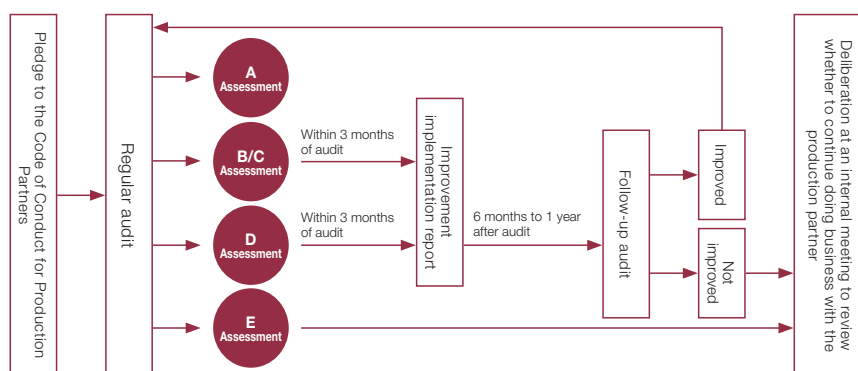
Pledge to the Code of Conduct for Production Partners

Regular audit

A
Assessment

B/C
Assessment

Within 3 months of audit

D
Assessment

Within 3 months of audit

E
Assessment

Improvement implementation report

6 months to 1 year after audit

Follow-up audit

Improved

Not improved

Deliberation at an internal meeting to review whether to continue doing business with the production partner